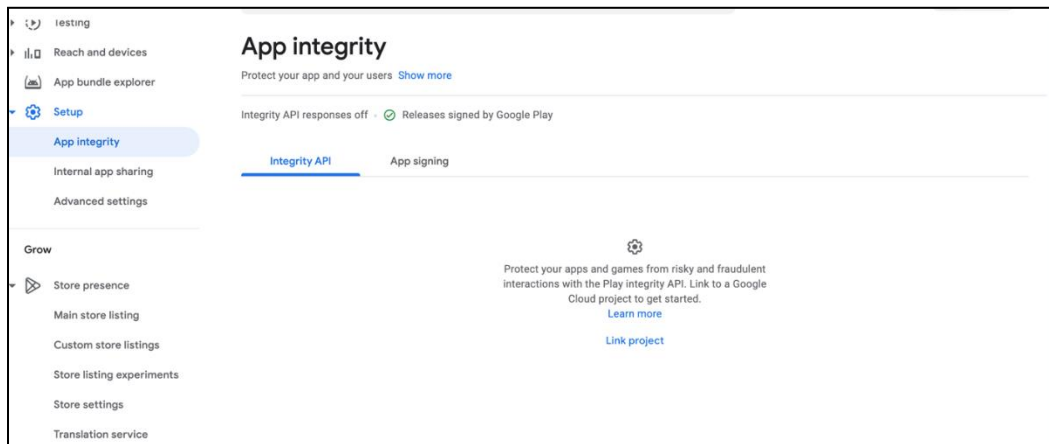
Testing

Reach and devices

App bundle explorer

Setup

App integrity

Internal app sharing

Advanced settings

Grow

Store presence

Main store listing

Custom store listings

Store listing experiments

Store settings

Translation service

App integrity

Protect your app and your users Show more

Integrity API responses off · Releases signed by Google Play

Integrity API

App signing

Protect your apps and games from risky and fraudulent interactions with the Play integrity API. Link to a Google Cloud project to get started.

Learn more

Link project